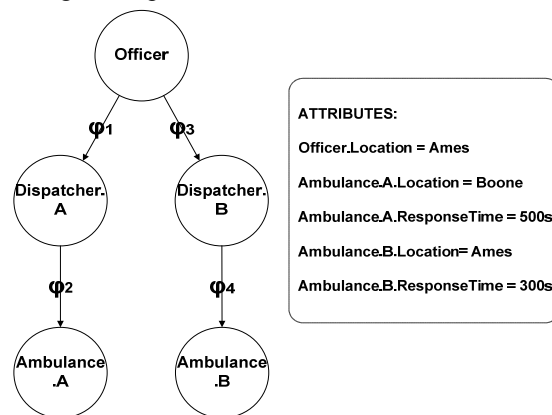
Officer

$\varphi_1$

$\varphi_3$

Dispatcher.
A

Dispatcher.
B

$\varphi_2$

$\varphi_4$

Ambulance
.A

Ambulance
.B

ATTRIBUTES:

Officer.Location = Ames

Ambulance.A.Location = Boone

Ambulance.A.ResponseTime = 500s

Ambulance.B.Location= Ames

Ambulance.B.ResponseTime = 300s